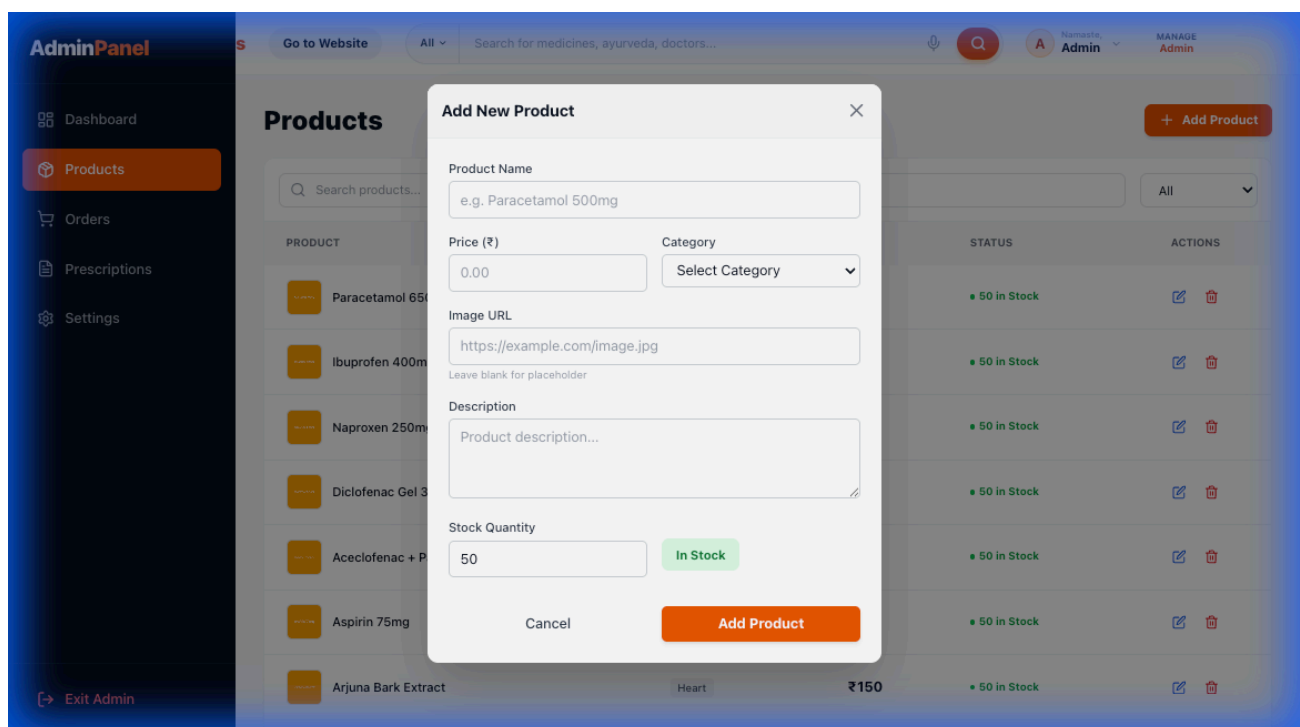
AdminPanel

Dashboard
Products
Orders
Prescriptions
Settings

Exit Admin

s Go to Website All Search for medicines, ayurveda, doctors...

A Namaste, Admin MANAGE Admin

Products

+ Add Product

Search products...

All

PRODUCT STATUS ACTIONS

Paracetamol 650 • 50 in Stock
Ibuprofen 400m • 50 in Stock
Naproxen 250m • 50 in Stock
Diclofenac Gel 3 • 50 in Stock
Aceclofenac + P • 50 in Stock
Aspirin 75mg • 50 in Stock
Arjuna Bark Extract Heart ₹150 • 50 in Stock

Add New Product

Product Name
e.g. Paracetamol 500mg

Price (₹)
0.00

Category
Select Category

Image URL
https://example.com/image.jpg
Leave blank for placeholder

Description
Product description...

Stock Quantity
50
In Stock

Cancel
Add Product